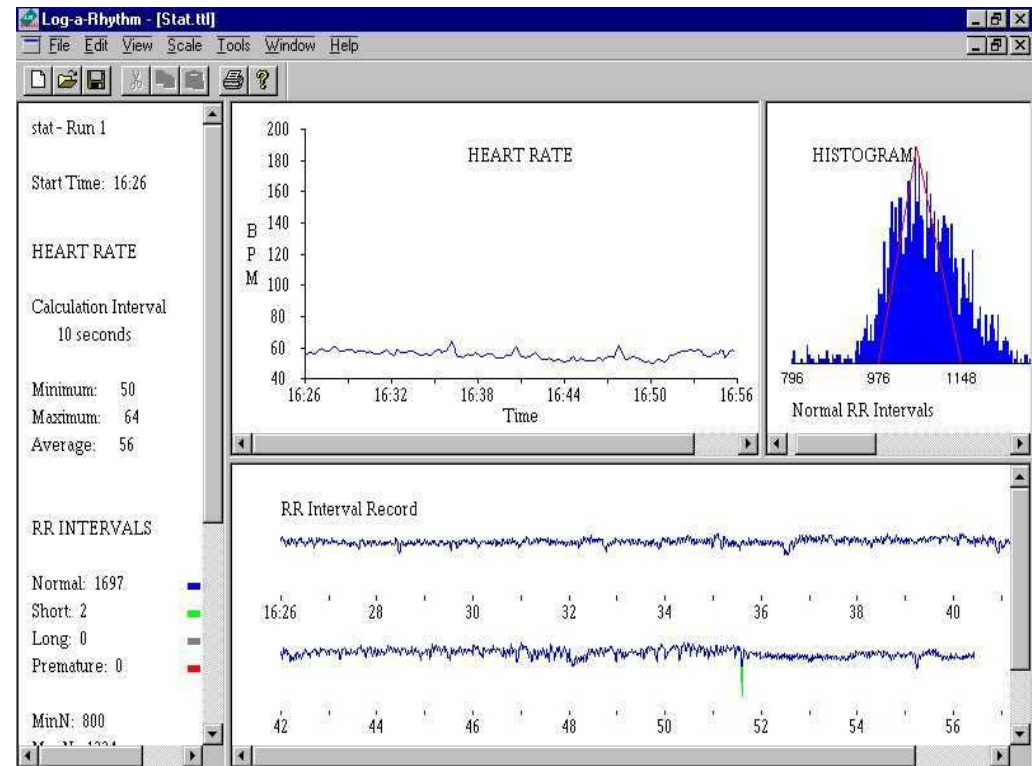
Log-a-Rhythm - [Stat.ttl]

File Edit View Scale Tools Window Help

stat - Run 1

Start Time: 16:26

HEART RATE

Calculation Interval
10 seconds

Minimum: 50
Maximum: 64
Average: 56

RR INTERVALS

Normal: 1697
Short: 2
Long: 0
Premature: 0

MinN: 800
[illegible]

HEART RATE

200
180
160
140
120
100
80
60
40

B
P
M

16:26 16:32 16:38 16:44 16:50 16:56
Time

HISTOGRAM

796 976 1148
Normal RR Intervals

RR Interval Record

16:26 28 30 32 34 36 38 40

42 44 46 48 50 52 54 56